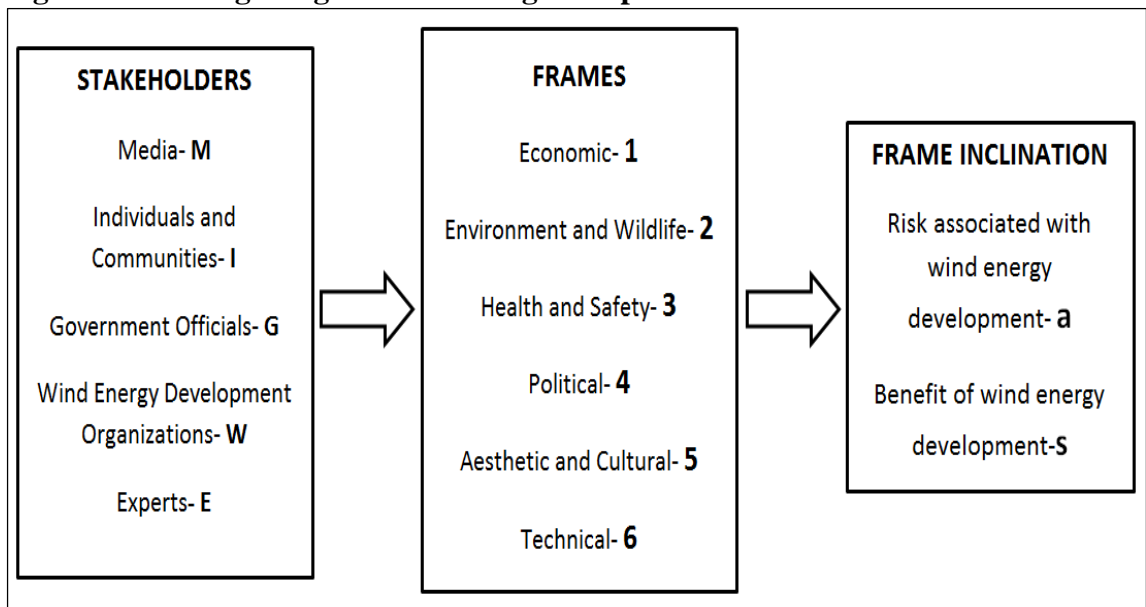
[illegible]

STAKEHOLDERS

Media- M

Individuals and Communities- I

Government Officials- G

Wind Energy Development Organizations- W

Experts- E

FRAMES

Economic- 1

Environment and Wildlife- 2

Health and Safety- 3

Political- 4

Aesthetic and Cultural- 5

Technical- 6

FRAME INCLINATION

Risk associated with wind energy development- a

Benefit of wind energy development-s